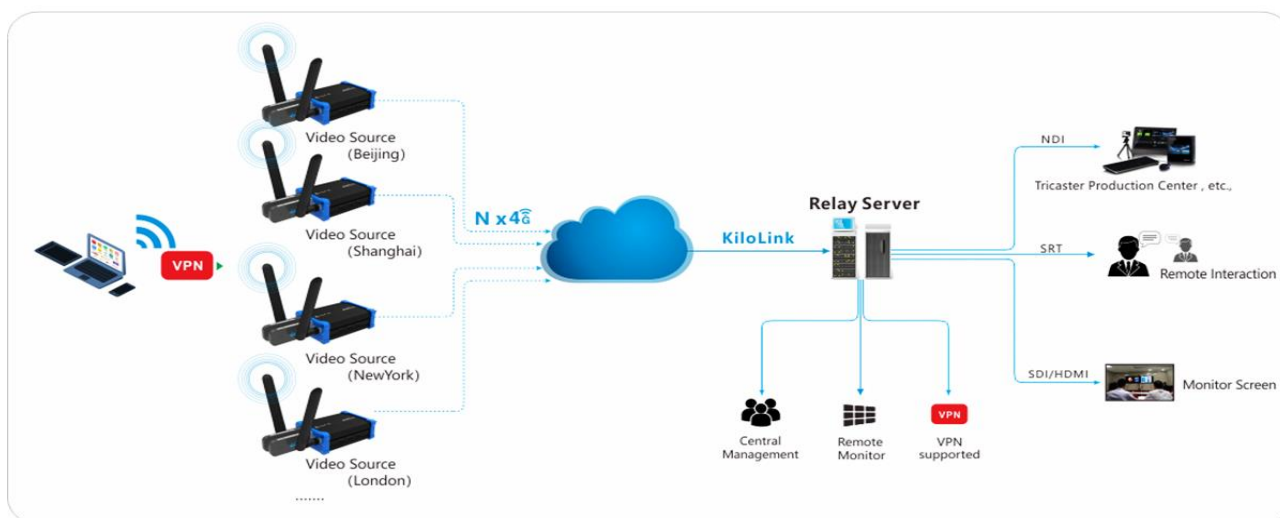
VPN

Video Source (Beijing)

Video Source (Shanghai)

Video Source (NewYork)

Video Source (London)

.......

N x4G

KiloLink

Relay Server

NDI

Tricaster Production Center , etc.,

SRT

Remote Interaction

SDI/HDMI

Monitor Screen

Central Management

Remote Monitor

VPN

VPN supported